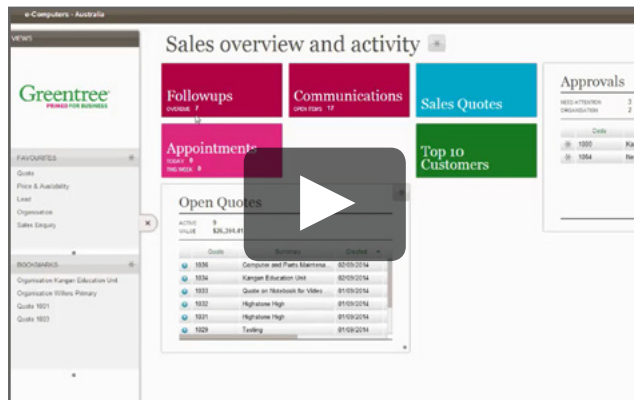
e-Computers - Australia

VIEWS

Greentree
PRIMED FOR BUSINESS

FAVOURITES
Quote
Price & Availability
Lead
Organisation
Sales Enquiry

BOOKMARKS
Organisation Kangan Education Unit
Organisation Willers Primary
Quote 1021
Quote 1033

Sales overview and activity

Followups
OVERDUE 7

Communications
OPEN ITEMS 17

Sales Quotes

Approvals
NEED ATTENTION 3
ORGANISATION 2

Appointments
TODAY 0
THIS WEEK 0

Top 10 Customers

| Quote | |
|---|---|
| 1000 | Ka |
| 1054 | Ne |

Open Quotes
ACTIVE 9
VALUE $26,294.41

| Quote | Summary | Created |
|---|---|---|
| 1036 | Computer and Parts Maintena | 02/09/2014 |
| 1034 | Kangan Education Unit | 02/09/2014 |
| 1033 | Quote on Notebook for Video | 01/09/2014 |
| 1032 | Highstone High | 01/09/2014 |
| 1031 | Highstone High | 01/09/2014 |
| 1029 | Testing | 01/09/2014 |